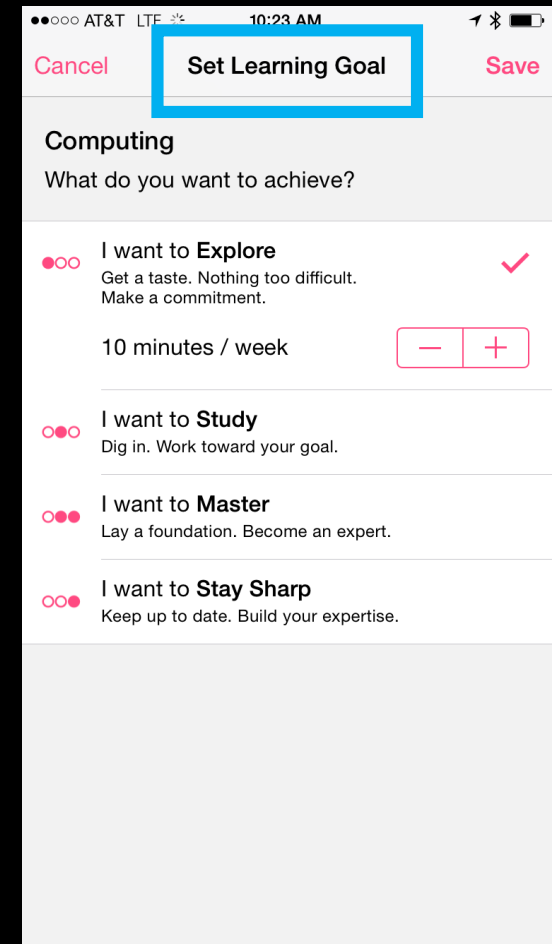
●●○○○ AT&T LTE 10:23 AM

Cancel Set Learning Goal Save

Computing
What do you want to achieve?

I want to **Explore**
Get a taste. Nothing too difficult. Make a commitment.

10 minutes / week

− +

I want to **Study**
Dig in. Work toward your goal.

I want to **Master**
Lay a foundation. Become an expert.

I want to **Stay Sharp**
Keep up to date. Build your expertise.